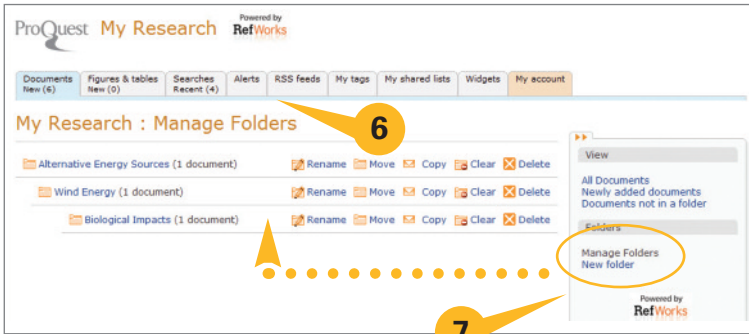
ProQuest My Research Powered by RefWorks

| Documents New (6) | Figures & tables New (0) | Searches Recent (4) | Alerts | RSS feeds | My tags | My shared lists | Widgets | My account |
|---|---|---|---|---|---|---|---|---|

My Research : Manage Folders

6

| | | | | | |
|---|---|---|---|---|---|
| Alternative Energy Sources (1 document) | Rename | Move | Copy | Clear | Delete |
| Wind Energy (1 document) | Rename | Move | Copy | Clear | Delete |
| Biological Impacts (1 document) | Rename | Move | Copy | Clear | Delete |

View

All Documents
Newly added documents
Documents not in a folder

Folders

Manage Folders
New folder

Powered by RefWorks

7